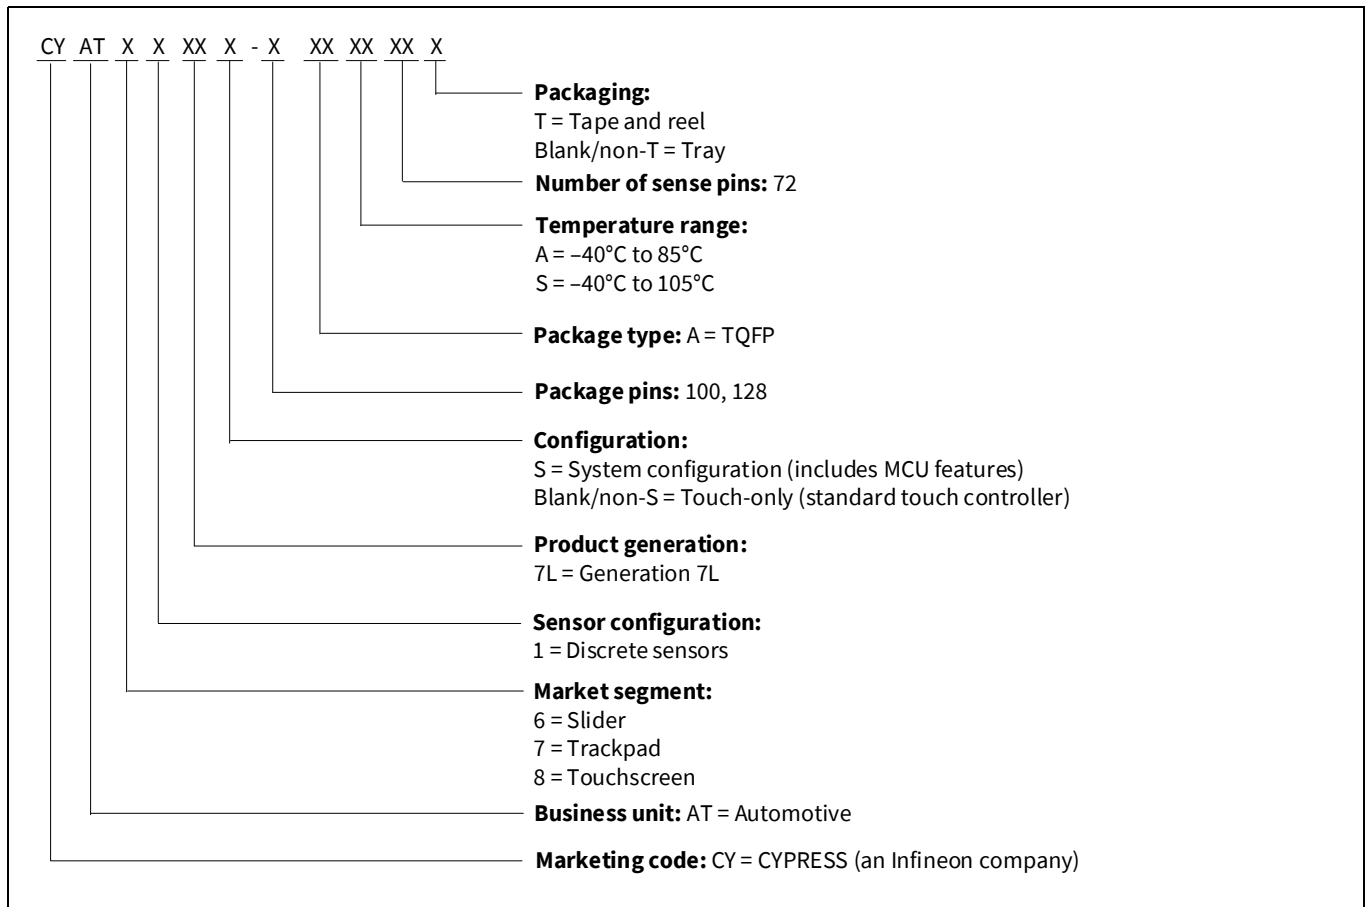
CY AT X X XX X - X XX XX XX X

**Packaging:**
T = Tape and reel
Blank/non-T = Tray

**Number of sense pins:** 72

**Temperature range:**
A = –40°C to 85°C
S = –40°C to 105°C

**Package type:** A = TQFP

**Package pins:** 100, 128

**Configuration:**
S = System configuration (includes MCU features)
Blank/non-S = Touch-only (standard touch controller)

**Product generation:**
7L = Generation 7L

**Sensor configuration:**
1 = Discrete sensors

**Market segment:**
6 = Slider
7 = Trackpad
8 = Touchscreen

**Business unit:** AT = Automotive

**Marketing code:** CY = CYPRESS (an Infineon company)